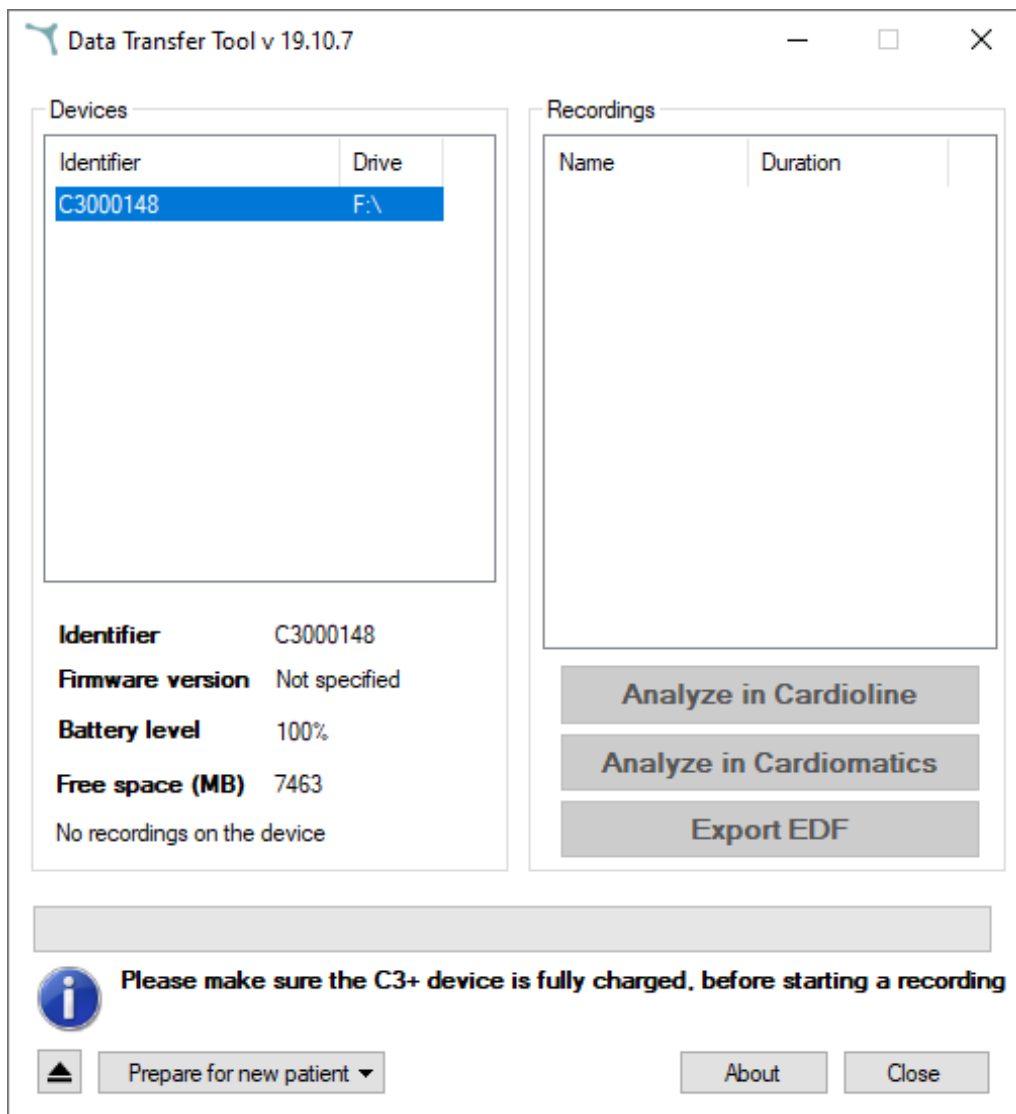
Data Transfer Tool v 19.10.7

Devices

| Identifier | Drive |
|---|---|
| C3000148 | F:\ |

Identifier C3000148
Firmware version Not specified
Battery level 100%
Free space (MB) 7463
No recordings on the device

Recordings

| Name | Duration |
|---|---|

Analyze in Cardioline
Analyze in Cardiomatics
Export EDF

Please make sure the C3+ device is fully charged, before starting a recording

Prepare for new patient
About
Close